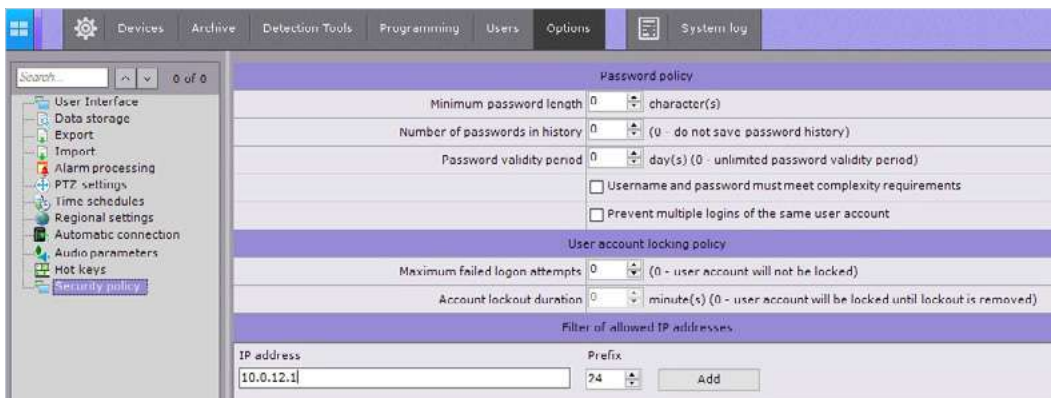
Devices Archive Detection Tools Programming Users Options System log

Search... 0 of 0

User Interface
Data storage
Export
Import
Alarm processing
PTZ settings
Time schedules
Regional settings
Automatic connection
Audio parameters
Hot keys
Security policy

Password policy

Minimum password length 0 character(s)
Number of passwords in history 0 (0 - do not save password history)
Password validity period 0 day(s) (0 - unlimited password validity period)
Username and password must meet complexity requirements
Prevent multiple logins of the same user account

User account locking policy

Maximum failed logon attempts 0 (0 - user account will not be locked)
Account lockout duration 0 minute(s) (0 - user account will be locked until lockout is removed)

Filter of allowed IP addresses

IP address
10.0.12.1
Prefix
24
Add